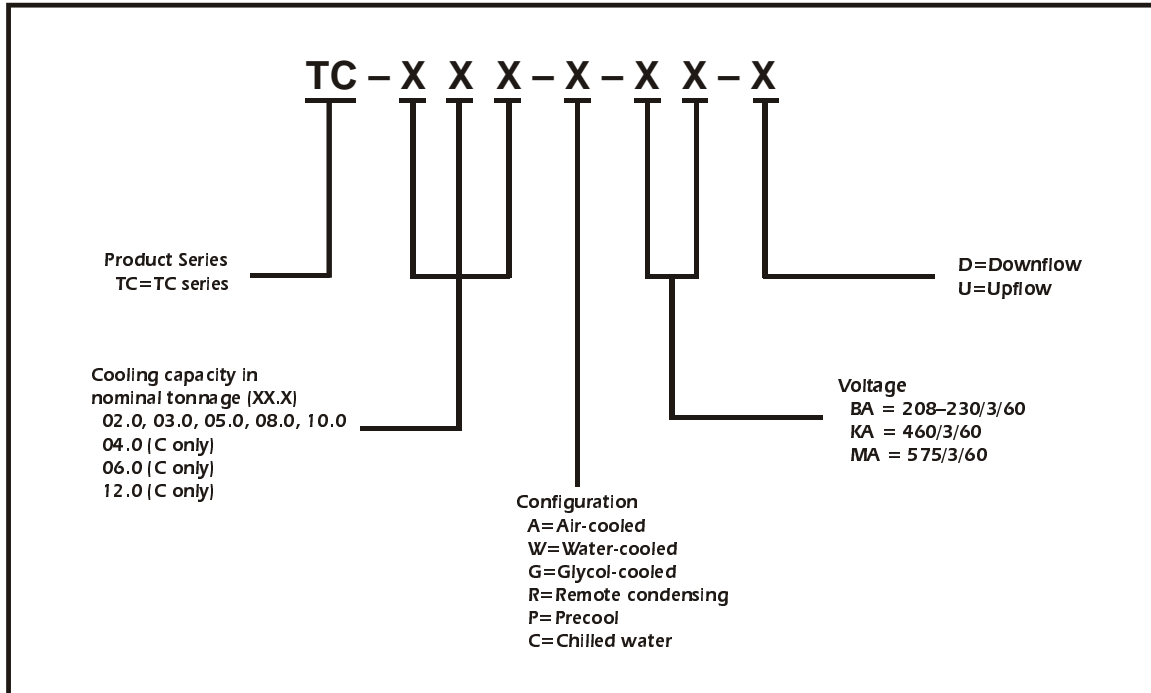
TC – X X X – X – X X – X

Product Series
TC=TC series

D=Downflow
U=Upflow

Cooling capacity in nominal tonnage (XX.X)
02.0, 03.0, 05.0, 08.0, 10.0
04.0 (C only)
06.0 (C only)
12.0 (C only)

Voltage
BA = 208–230/3/60
KA = 460/3/60
MA = 575/3/60

Configuration
A=Air-cooled
W=Water-cooled
G=Glycol-cooled
R=Remote condensing
P=Precool
C=Chilled water